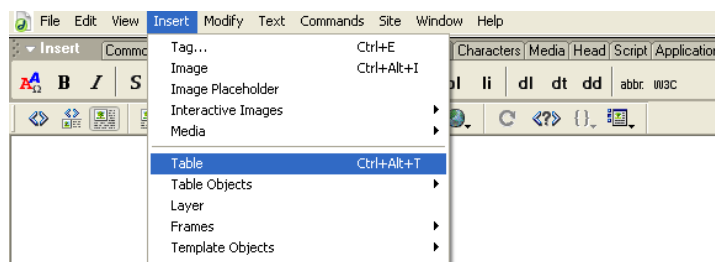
File Edit View Insert Modify Text Commands Site Window Help

Insert Commo

Characters Media Head Script Application

B I S

ol li dl dt dd abbr. W3C

Tag... Ctrl+E
Image Ctrl+Alt+I
Image Placeholder
Interactive Images
Media

Table Ctrl+Alt+T
Table Objects
Layer
Frames
Template Objects